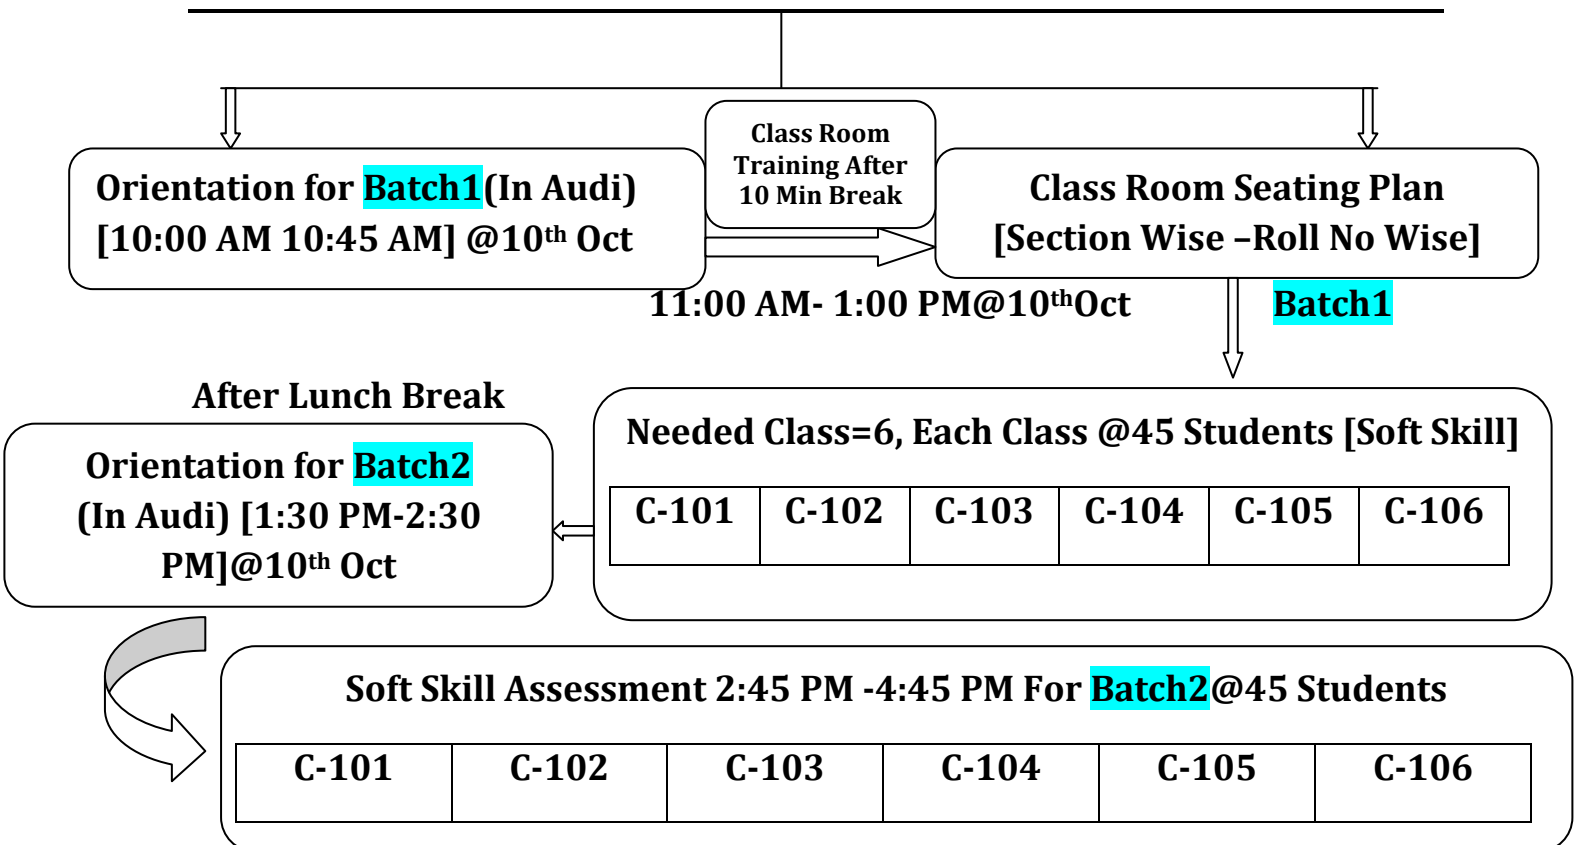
Orientation for Batch1(In Audi) [10:00 AM 10:45 AM] @10$^{th}$ Oct

Class Room Training After 10 Min Break

Class Room Seating Plan [Section Wise –Roll No Wise]

11:00 AM- 1:00 PM@10$^{th}$Oct

Batch1

After Lunch Break

Orientation for Batch2 (In Audi) [1:30 PM-2:30 PM]@10$^{th}$ Oct

Needed Class=6, Each Class @45 Students [Soft Skill]

| C-101 | C-102 | C-103 | C-104 | C-105 | C-106 |
|---|---|---|---|---|---|

Soft Skill Assessment 2:45 PM -4:45 PM For Batch2@45 Students

| C-101 | C-102 | C-103 | C-104 | C-105 | C-106 |
|---|---|---|---|---|---|